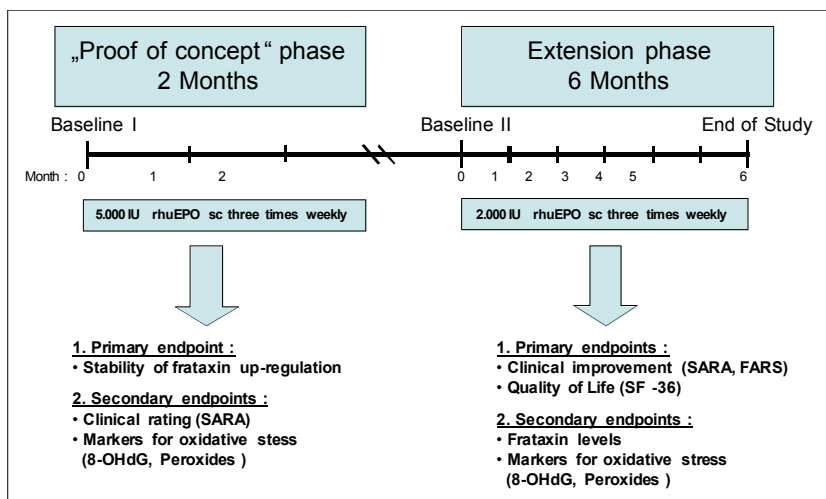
„Proof of concept" phase
2 Months

Extension phase
6 Months

Baseline I

Baseline II

End of Study

Month : 0 1 2

0 1 2 3 4 5 6

5.000 IU rhuEPO sc three times weekly

2.000 IU rhuEPO sc three times weekly

1. Primary endpoint :
• Stability of frataxin up-regulation

2. Secondary endpoints :
• Clinical rating (SARA)
• Markers for oxidative stess (8-OHdG, Peroxides )

1. Primary endpoints :
• Clinical improvement (SARA, FARS)
• Quality of Life (SF -36)

2. Secondary endpoints :
• Frataxin levels
• Markers for oxidative stress (8-OHdG, Peroxides )